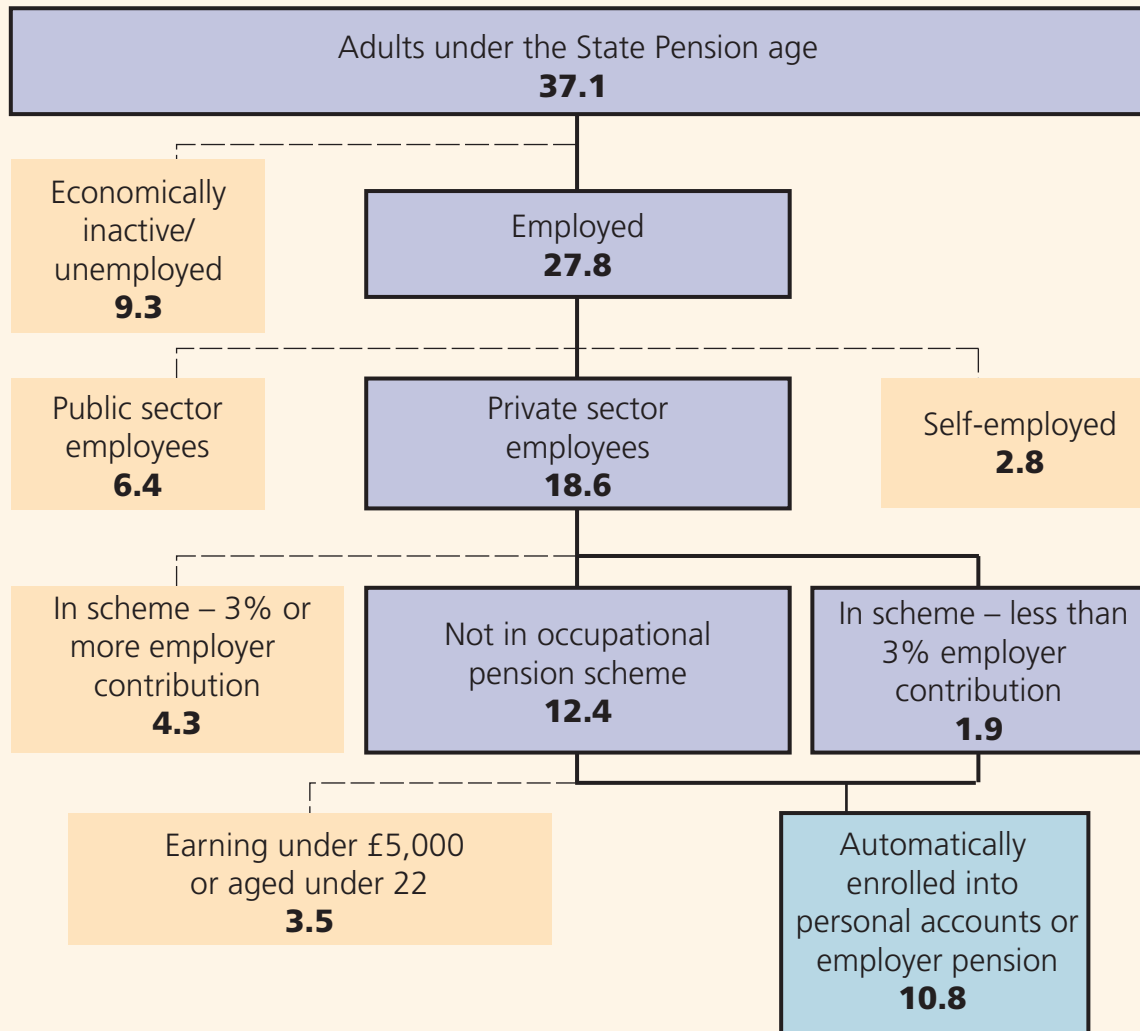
Adults under the State Pension age
**37.1**

Economically inactive/ unemployed
**9.3**

Employed
**27.8**

Public sector employees
**6.4**

Private sector employees
**18.6**

Self-employed
**2.8**

In scheme – 3% or more employer contribution
**4.3**

Not in occupational pension scheme
**12.4**

In scheme – less than 3% employer contribution
**1.9**

Earning under £5,000 or aged under 22
**3.5**

Automatically enrolled into personal accounts or employer pension
**10.8**